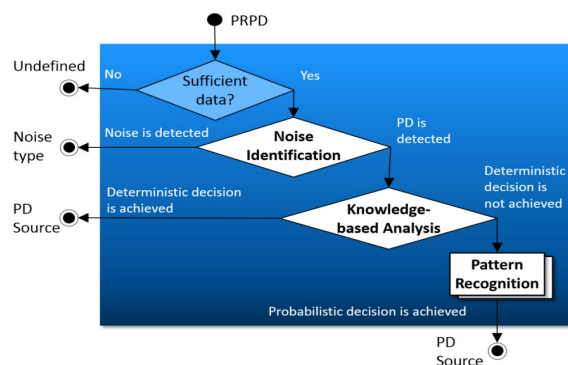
PRPD

Undefined

No

Sufficient data?

Yes

Noise type

Noise is detected

Noise Identification

PD is detected

PD Source

Deterministic decision is achieved

Knowledge-based Analysis

Deterministic decision is not achieved

Pattern Recognition

Probabilistic decision is achieved

PD Source